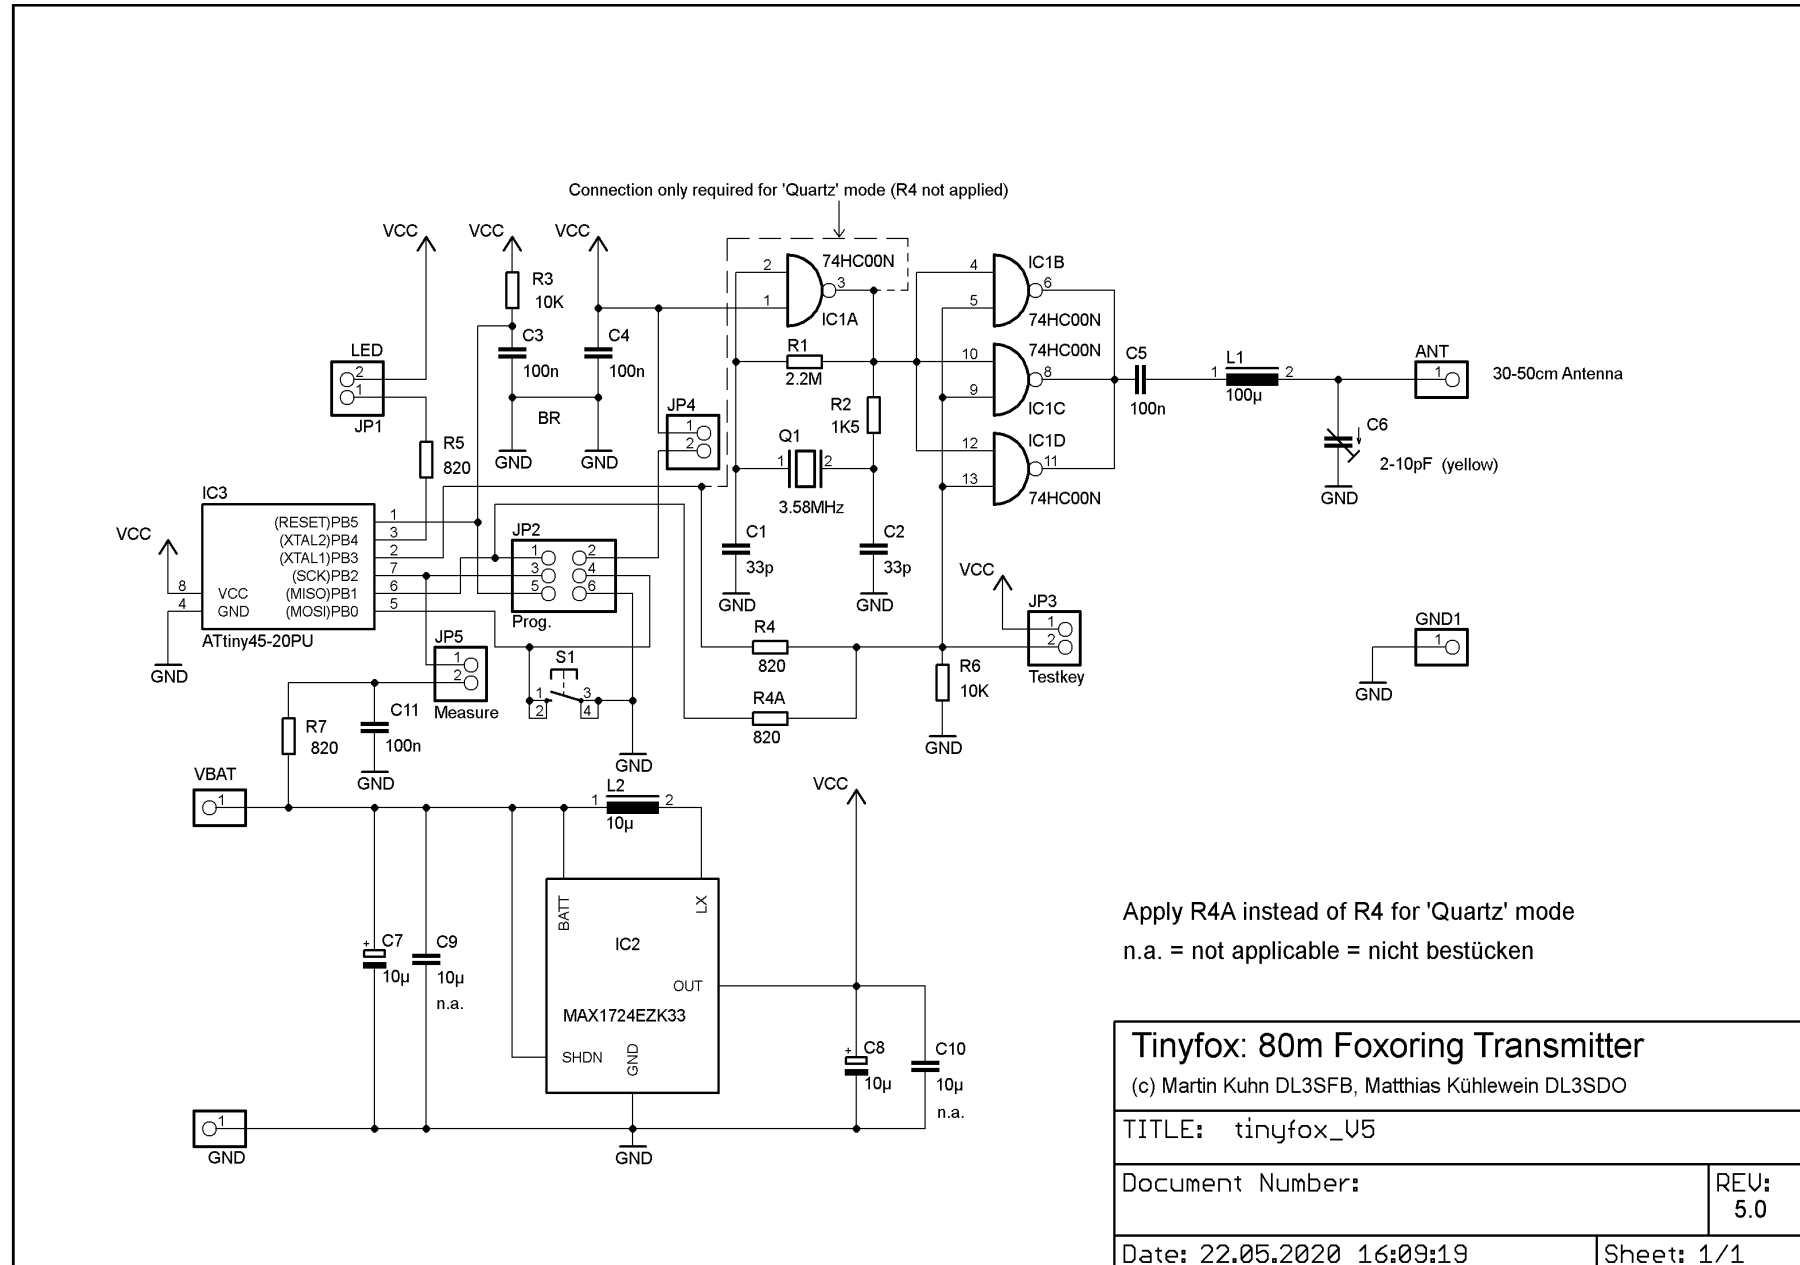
Connection only required for 'Quartz' mode (R4 not applied)

VCC VCC VCC

R3 10K

C3 100n

C4 100n

BR

GND GND

LED 2 1 JP1

R5 820

JP4 1 2

2 74HC00N 1 3 IC1A

R1 2.2M

R2 1K5

Q1 1 2 3.58MHz

C1 33p GND

C2 33p GND

4 IC1B 5 6 74HC00N

10 74HC00N 9 8 IC1C

12 IC1D 13 11 74HC00N

C5 100n

L1 1 100µ 2

ANT 1 30-50cm Antenna

C6 2-10pF (yellow) GND

IC3 (RESET)PB5 1 (XTAL2)PB4 3 (XTAL1)PB3 2 (SCK)PB2 7 (MISO)PB1 6 (MOSI)PB0 5 VCC 8 GND 4 ATtiny45-20PU

VCC GND

JP2 1 2 3 4 5 6 Prog.

VCC JP3 1 2 Testkey

GND1 1 GND

JP5 1 2 Measure

S1 1 2 3 4

R4 820

R4A 820

R6 10K GND

R7 820

C11 100n GND

GND

VBAT 1

L2 1 2 10µ

VCC

BATT LX IC2 OUT MAX1724EZK33 SHDN GND

C7 10µ

C9 10µ n.a.

C8 10µ

C10 10µ n.a.

1 GND

GND

Apply R4A instead of R4 for 'Quartz' mode

n.a. = not applicable = nicht bestücken

Tinyfox: 80m Foxoring Transmitter

(c) Martin Kuhn DL3SFB, Matthias Kühlewein DL3SDO

TITLE: tinyfox_V5

Document Number:

REV: 5.0

Date: 22.05.2020 16:09:19

Sheet: 1/1